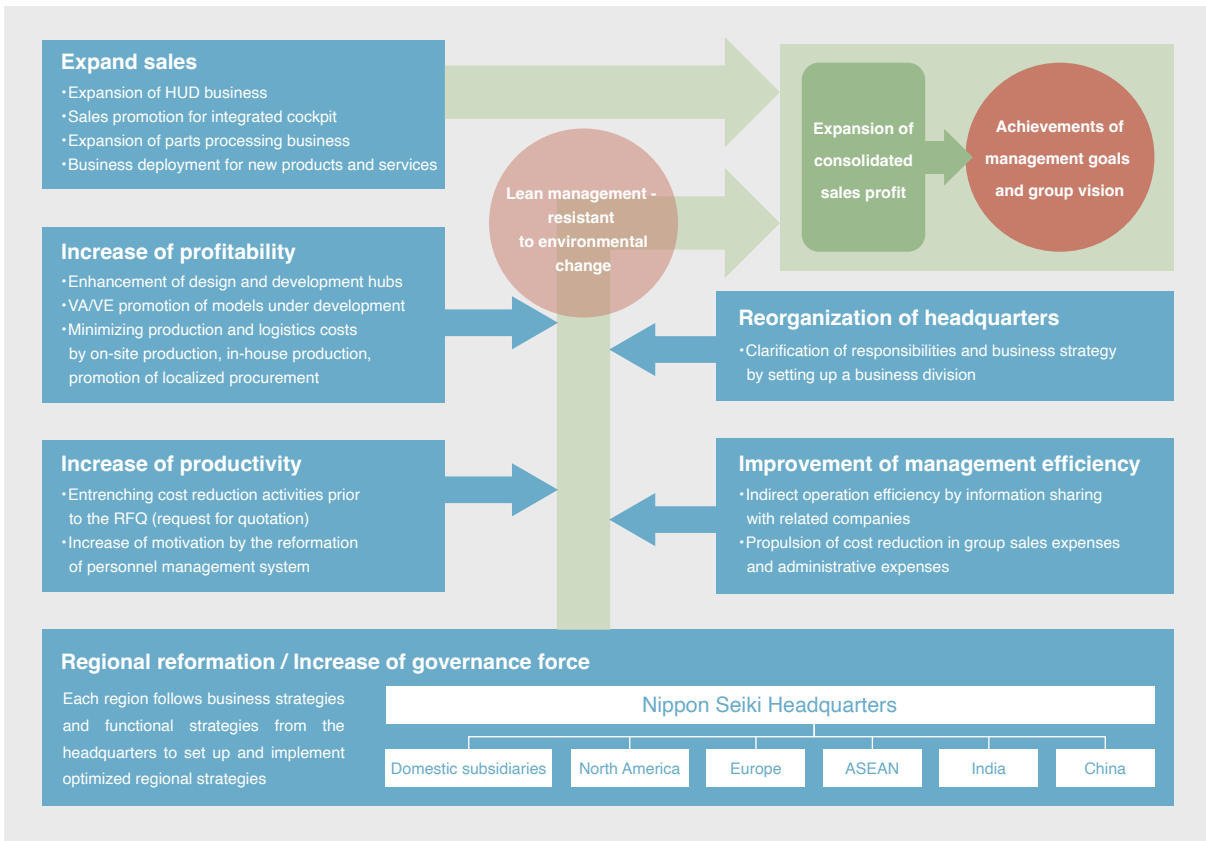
Expand sales
・Expansion of HUD business
・Sales promotion for integrated cockpit
・Expansion of parts processing business
・Business deployment for new products and services

Lean management - resistant to environmental change

Expansion of consolidated sales profit

Achievements of management goals and group vision

Increase of profitability
・Enhancement of design and development hubs
・VA/VE promotion of models under development
・Minimizing production and logistics costs by on-site production, in-house production, promotion of localized procurement

Reorganization of headquarters
・Clarification of responsibilities and business strategy by setting up a business division

Increase of productivity
・Entrenching cost reduction activities prior to the RFQ (request for quotation)
・Increase of motivation by the reformation of personnel management system

Improvement of management efficiency
・Indirect operation efficiency by information sharing with related companies
・Propulsion of cost reduction in group sales expenses and administrative expenses

Regional reformation / Increase of governance force
Each region follows business strategies and functional strategies from the headquarters to set up and implement optimized regional strategies

Nippon Seiki Headquarters

Domestic subsidiaries
North America
Europe
ASEAN
India
China